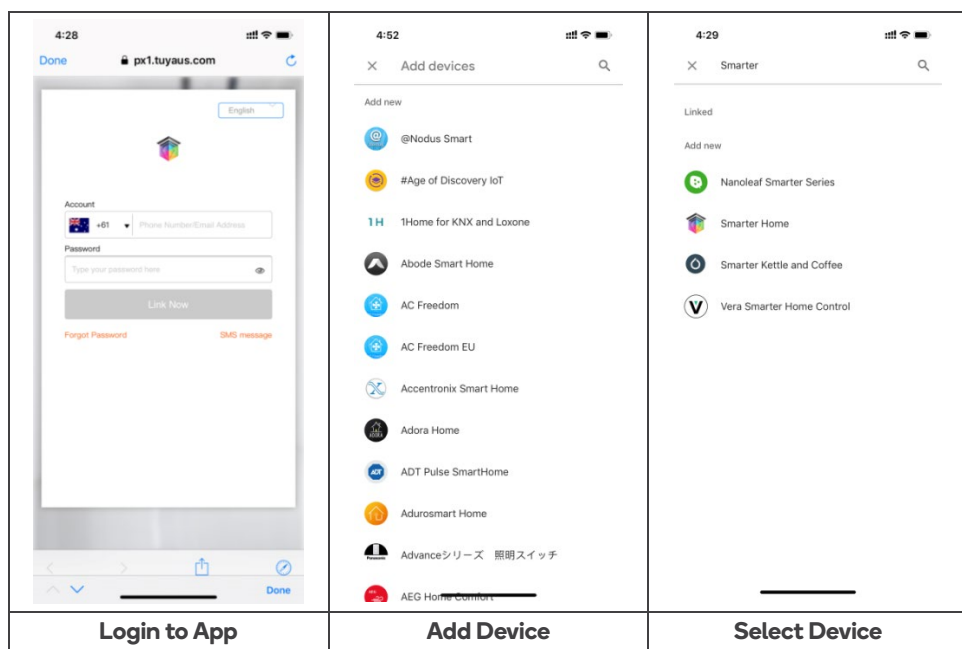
4:28

Done px1.tuyaus.com

English

Account

+61 Phone Number/Email Address

Password

Type your password here

Link Now

Forgot Password SMS message

Done

4:52

Add devices

Add new

@Nodus Smart

#Age of Discovery IoT

1H 1Home for KNX and Loxone

Abode Smart Home

AC Freedom

AC Freedom EU

Accentronix Smart Home

Adora Home

ADT Pulse SmartHome

Adurosmart Home

Advanceシリーズ 照明スイッチ

AEG Home Comfort

4:29

Smarter

Linked

Add new

Nanoleaf Smarter Series

Smarter Home

Smarter Kettle and Coffee

Vera Smarter Home Control

| Login to App | Add Device | Select Device |
|---|---|---|